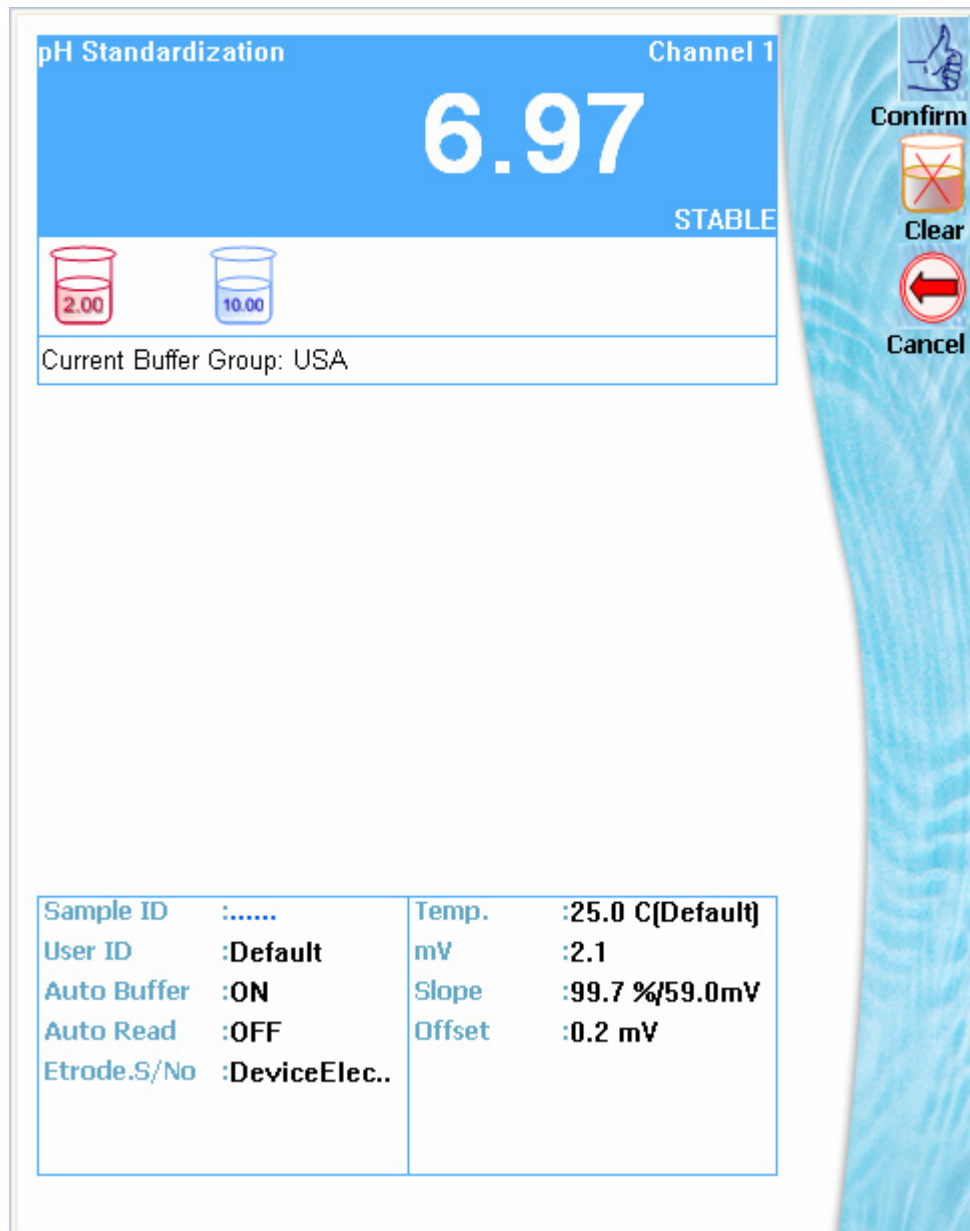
pH Standardization Channel 1

6.97

STABLE

2.00 10.00

Current Buffer Group: USA

| Sample ID | :...... | Temp. | :25.0 C(Default) |
|---|---|---|---|
| User ID | :Default | mV | :2.1 |
| Auto Buffer | :ON | Slope | :99.7 %/59.0mV |
| Auto Read | :OFF | Offset | :0.2 mV |
| Etrode.S/No | :DeviceElec.. | | |

Confirm

Clear

Cancel